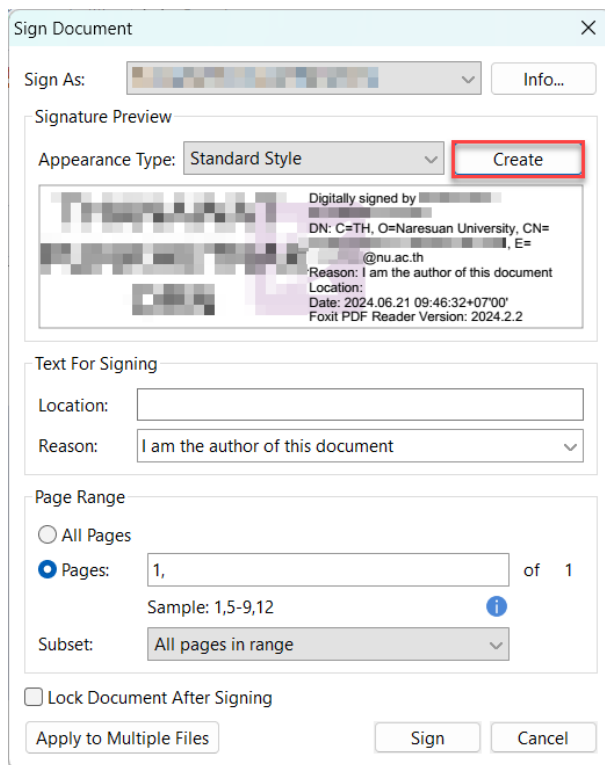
Sign Document

Sign As: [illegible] Info...

Signature Preview

Appearance Type: Standard Style Create

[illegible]

Digitally signed by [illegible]
DN: C=TH, O=Naresuan University, CN=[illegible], E=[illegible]@nu.ac.th
Reason: I am the author of this document
Location:
Date: 2024.06.21 09:46:32+07'00'
Foxit PDF Reader Version: 2024.2.2

Text For Signing

Location:

Reason: I am the author of this document

Page Range

All Pages

Pages: 1, of 1

Sample: 1,5-9,12

Subset: All pages in range

Lock Document After Signing

Apply to Multiple Files

Sign

Cancel